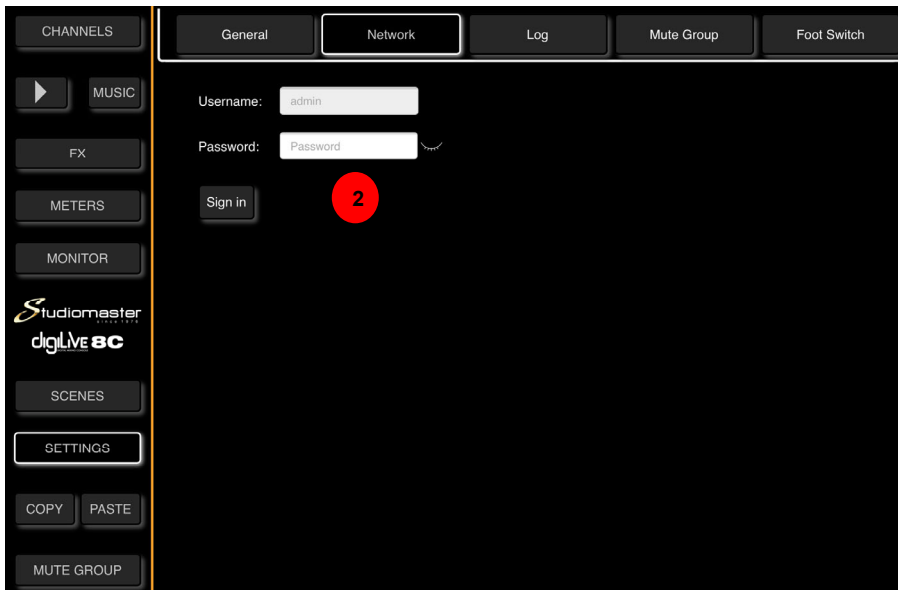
CHANNELS

MUSIC

FX

METERS

MONITOR

Studiomaster
since 1978

digiLive 8C

SCENES

SETTINGS

COPY

PASTE

MUTE GROUP

General

Network

Log

Mute Group

Foot Switch

Username:

admin

Password:

Password

Sign in

2